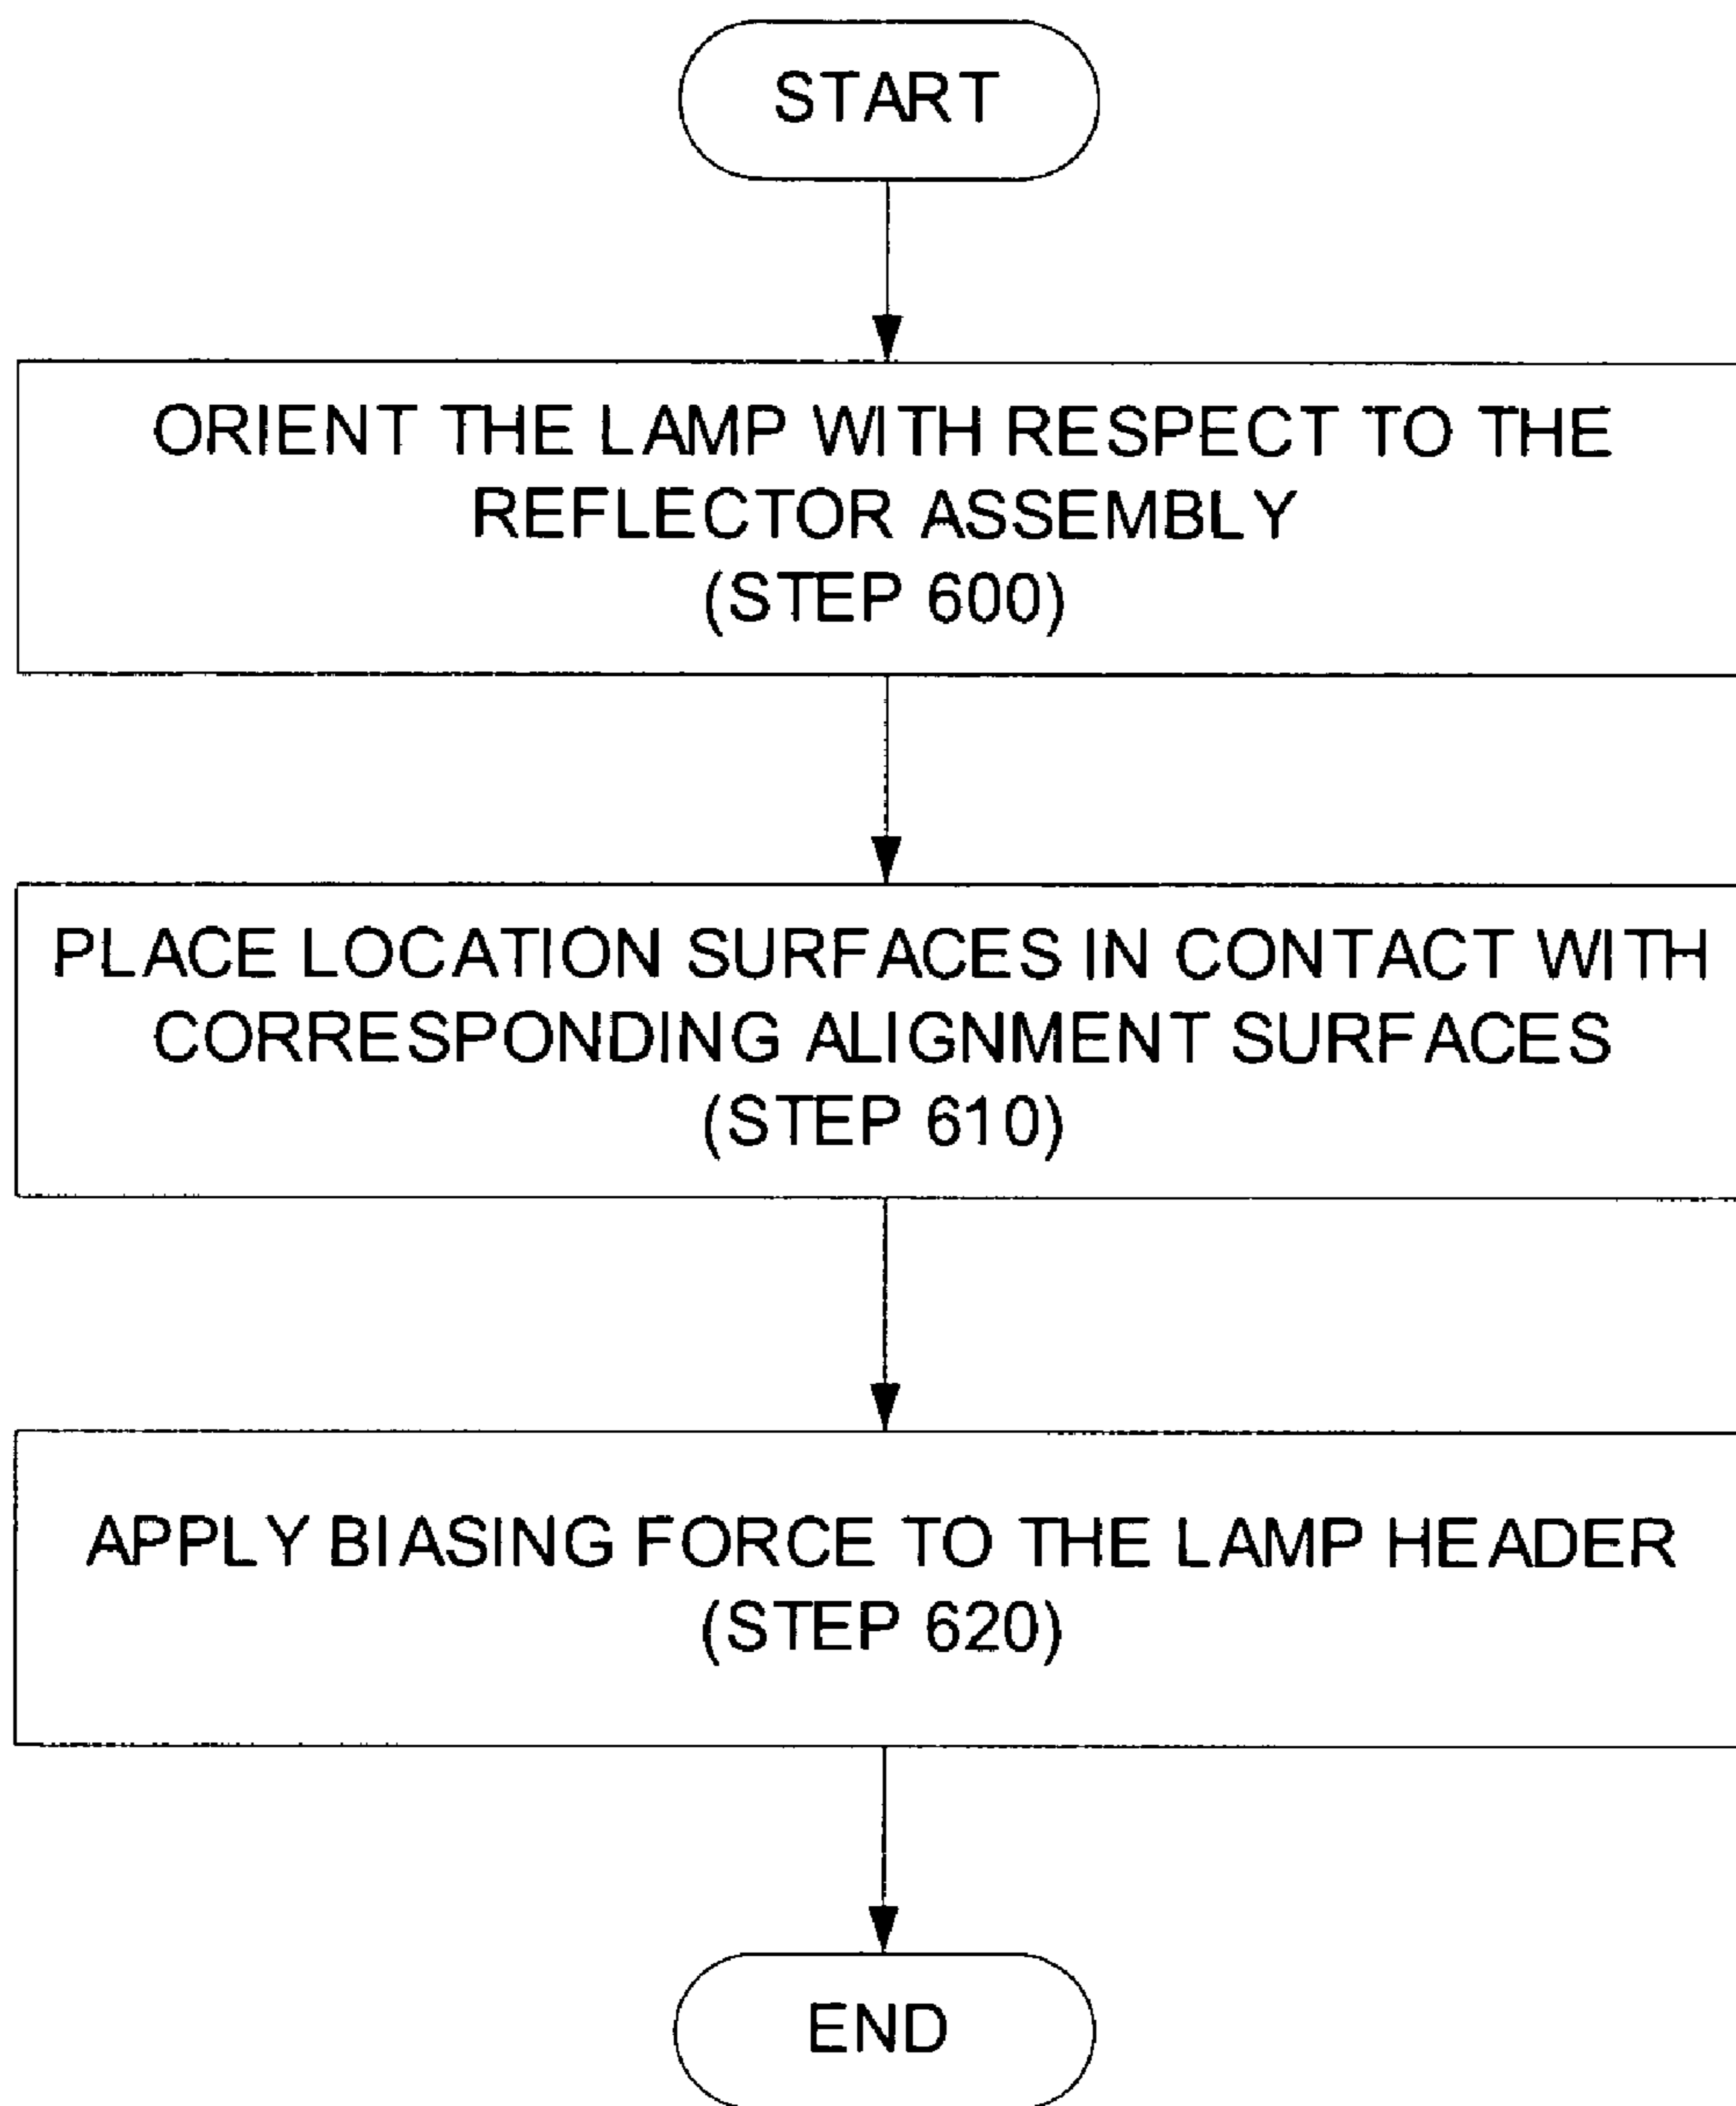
START

ORIENT THE LAMP WITH RESPECT TO THE REFLECTOR ASSEMBLY
(STEP 600)

PLACE LOCATION SURFACES IN CONTACT WITH CORRESPONDING ALIGNMENT SURFACES
(STEP 610)

APPLY BIASING FORCE TO THE LAMP HEADER
(STEP 620)

END